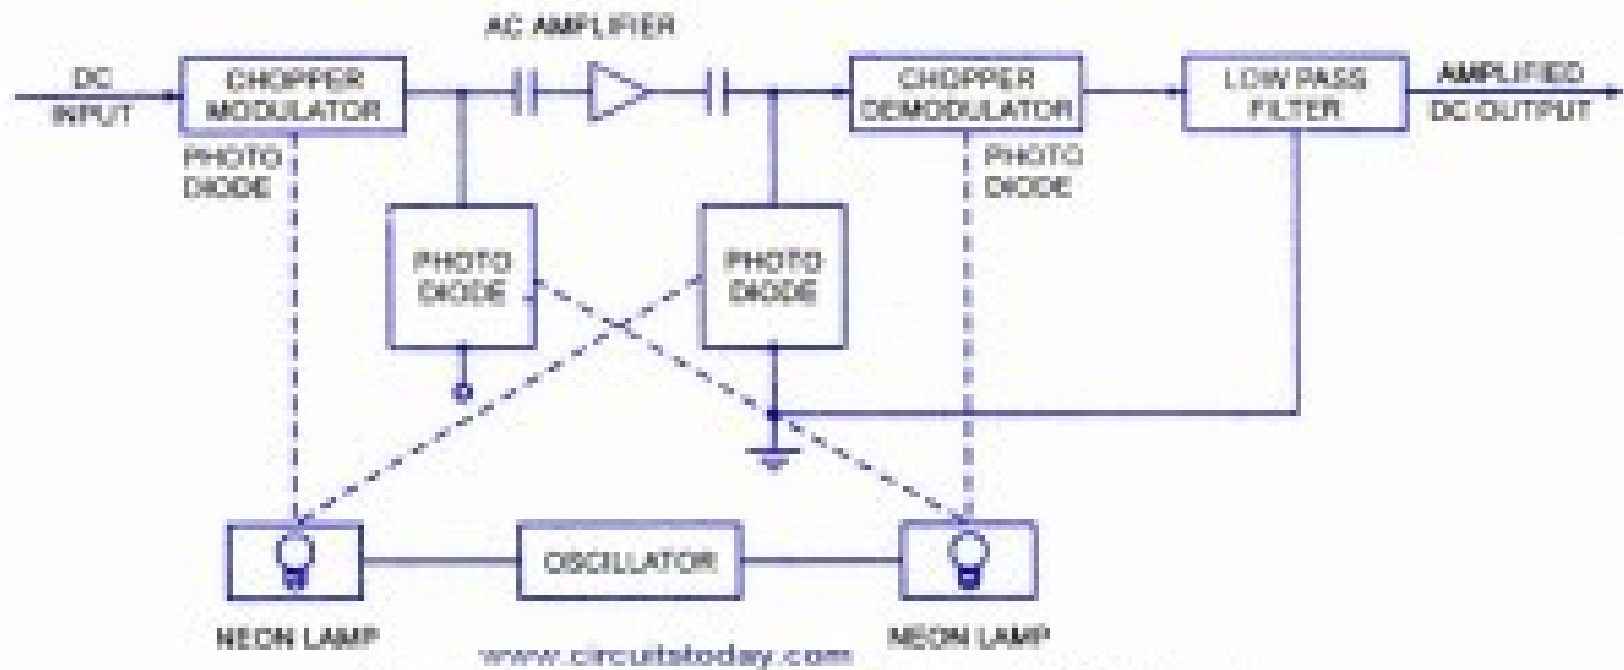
AC AMPLIFIER

DC INPUT

CHOPPER MODULATOR

CHOPPER DEMODULATOR

LOW PASS FILTER

AMPLIFIED DC OUTPUT

PHOTO DIODE

PHOTO DIODE

PHOTO DIODE

PHOTO DIODE

OSCILLATOR

NEON LAMP

NEON LAMP

www.circuitstoday.com